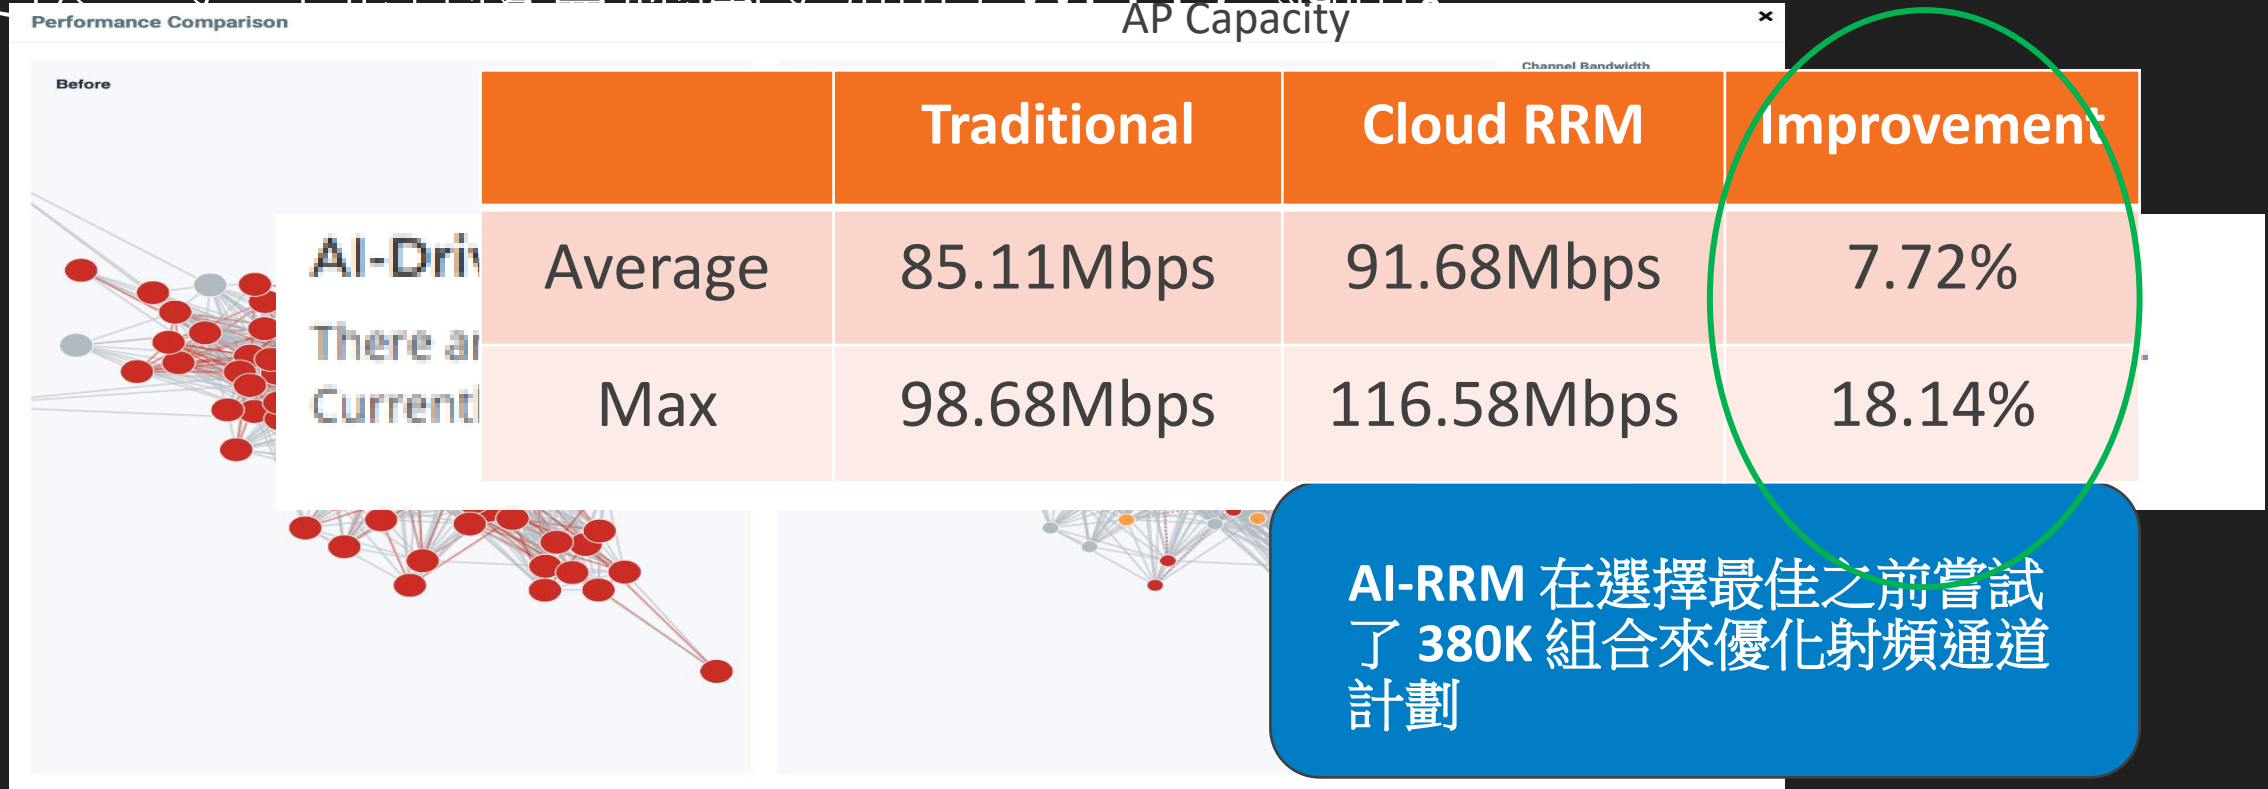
Performance Comparison

AP Capacity

×

Before

Channel Bandwidth

AI-Driv

There ar

Current

| | Traditional | Cloud RRM | Improvement |
|---|---|---|---|
| Average | 85.11Mbps | 91.68Mbps | 7.72% |
| Max | 98.68Mbps | 116.58Mbps | 18.14% |

AI-RRM 在選擇最佳之前嘗試了 380K 組合來優化射頻通道計劃